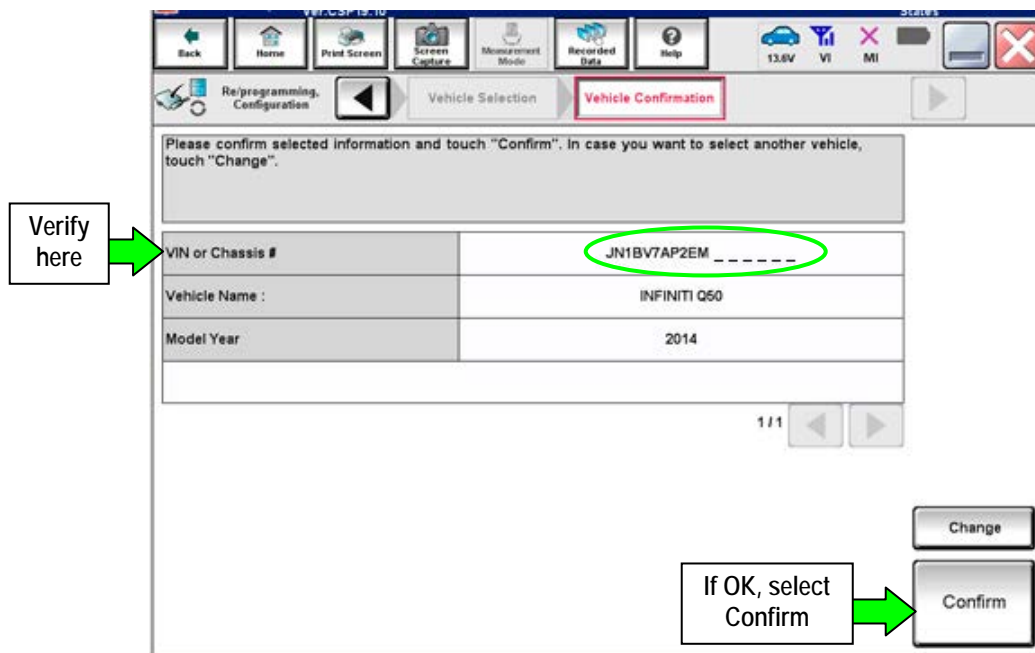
Back | Home | Print Screen | Screen Capture | Measurement Mode | Recorded Data | Help | 13.6V | VI | MI

Re/programming, Configuration | Vehicle Selection | Vehicle Confirmation

Please confirm selected information and touch "Confirm". In case you want to select another vehicle, touch "Change".

Verify here

| | |
|---|---|
| VIN or Chassis # | JN1BV7AP2EM _ _ _ _ _ _ |
| Vehicle Name : | INFINITI Q50 |
| Model Year | 2014 |
| | |

1/1

Change

If OK, select Confirm

Confirm